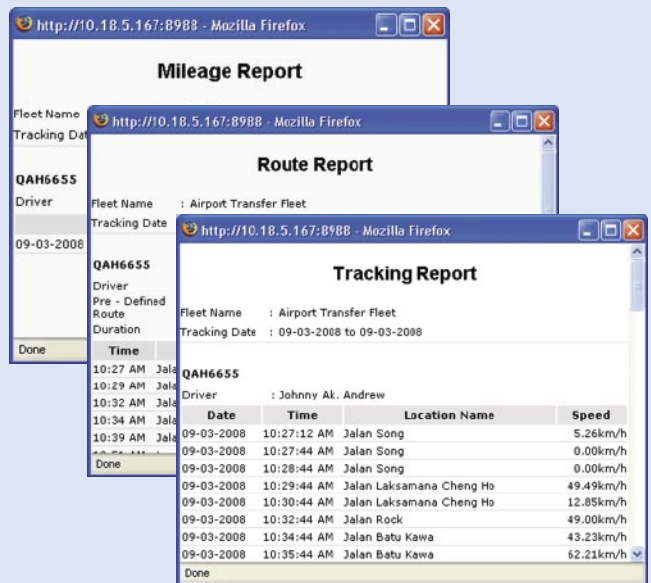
http://10.18.5.167:8988 - Mozilla Firefox

Mileage Report

Fleet Name
Tracking Dat

QAH6655
Driver

09-03-2008

Done

http://10.18.5.167:8988 - Mozilla Firefox

Route Report

Fleet Name : Airport Transfer Fleet
Tracking Date

QAH6655
Driver
Pre - Defined Route
Duration

| Time | |
|---|---|
| 10:27 AM | Jala |
| 10:29 AM | Jala |
| 10:32 AM | Jala |
| 10:34 AM | Jala |
| 10:39 AM | Jala |

Done

http://10.18.5.167:8988 - Mozilla Firefox

Tracking Report

Fleet Name : Airport Transfer Fleet
Tracking Date : 09-03-2008 to 09-03-2008

QAH6655
Driver : Johnny Ak. Andrew

| Date | Time | Location Name | Speed |
|---|---|---|---|
| 09-03-2008 | 10:27:12 AM | Jalan Song | 5.26km/h |
| 09-03-2008 | 10:27:44 AM | Jalan Song | 0.00km/h |
| 09-03-2008 | 10:28:44 AM | Jalan Song | 0.00km/h |
| 09-03-2008 | 10:29:44 AM | Jalan Laksamana Cheng Ho | 49.49km/h |
| 09-03-2008 | 10:30:44 AM | Jalan Laksamana Cheng Ho | 12.85km/h |
| 09-03-2008 | 10:32:44 AM | Jalan Rock | 49.00km/h |
| 09-03-2008 | 10:34:44 AM | Jalan Batu Kawa | 43.23km/h |
| 09-03-2008 | 10:35:44 AM | Jalan Batu Kawa | 62.21km/h |

Done